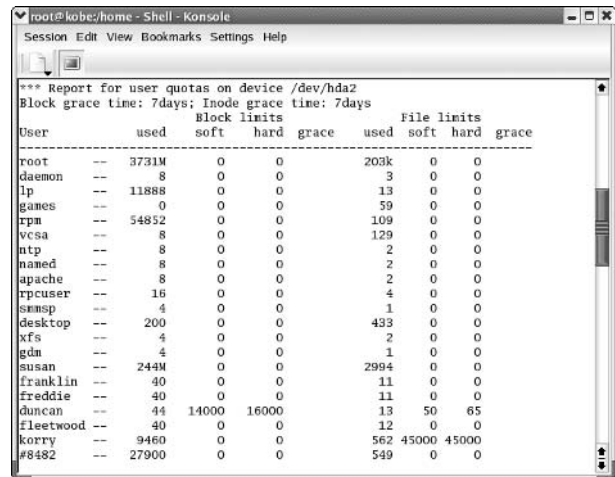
root@kobe:/home - Shell - Konsole

Session Edit View Bookmarks Settings Help

*** Report for user quotas on device /dev/hda2
Block grace time: 7days; Inode grace time: 7days

| User | | Block limits used | soft | hard | grace | File limits used | soft | hard | grace |
|---|---|---|---|---|---|---|---|---|---|
| root | -- | 3731M | 0 | 0 | | 203k | 0 | 0 | |
| daemon | -- | 8 | 0 | 0 | | 3 | 0 | 0 | |
| lp | -- | 11888 | 0 | 0 | | 13 | 0 | 0 | |
| games | -- | 0 | 0 | 0 | | 59 | 0 | 0 | |
| rpm | -- | 54852 | 0 | 0 | | 109 | 0 | 0 | |
| vcsa | -- | 8 | 0 | 0 | | 129 | 0 | 0 | |
| ntp | -- | 8 | 0 | 0 | | 2 | 0 | 0 | |
| named | -- | 8 | 0 | 0 | | 2 | 0 | 0 | |
| apache | -- | 8 | 0 | 0 | | 2 | 0 | 0 | |
| rpcuser | -- | 16 | 0 | 0 | | 4 | 0 | 0 | |
| smmsp | -- | 4 | 0 | 0 | | 1 | 0 | 0 | |
| desktop | -- | 200 | 0 | 0 | | 433 | 0 | 0 | |
| xfs | -- | 4 | 0 | 0 | | 2 | 0 | 0 | |
| gdm | -- | 4 | 0 | 0 | | 1 | 0 | 0 | |
| susan | -- | 244M | 0 | 0 | | 2994 | 0 | 0 | |
| franklin | -- | 40 | 0 | 0 | | 11 | 0 | 0 | |
| freddie | -- | 40 | 0 | 0 | | 11 | 0 | 0 | |
| duncan | -- | 44 | 14000 | 16000 | | 13 | 50 | 65 | |
| fleetwood | -- | 40 | 0 | 0 | | 12 | 0 | 0 | |
| korry | -- | 9460 | 0 | 0 | | 562 | 45000 | 45000 | |
| #8482 | -- | 27900 | 0 | 0 | | 549 | 0 | 0 | |